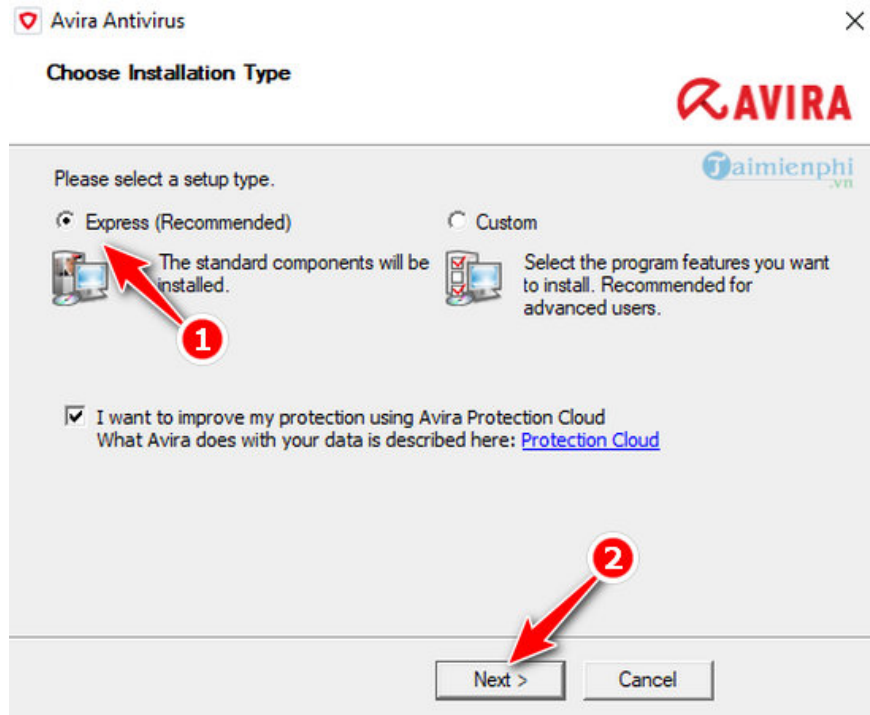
Avira Antivirus

Choose Installation Type

AVIRA

Taimienphi .vn

Please select a setup type.

Express (Recommended)

The standard components will be installed.

1

Custom

Select the program features you want to install. Recommended for advanced users.

I want to improve my protection using Avira Protection Cloud
What Avira does with your data is described here: Protection Cloud

2

Next >

Cancel